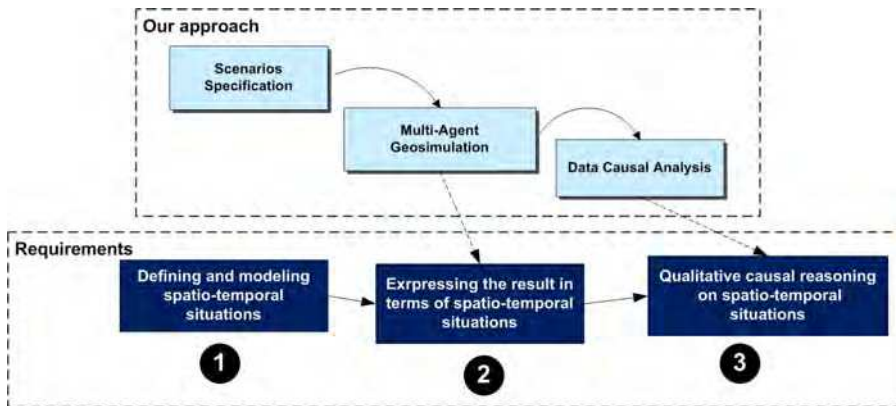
Our approach

Scenarios Specification

Multi-Agent Geosimulation

Data Causal Analysis

Requirements

Defining and modeling spatio-temporal situations

Exrpressing the result in terms of spatio-temporal situations

Qualitative causal reasoning on spatio-temporal situations

1

2

3